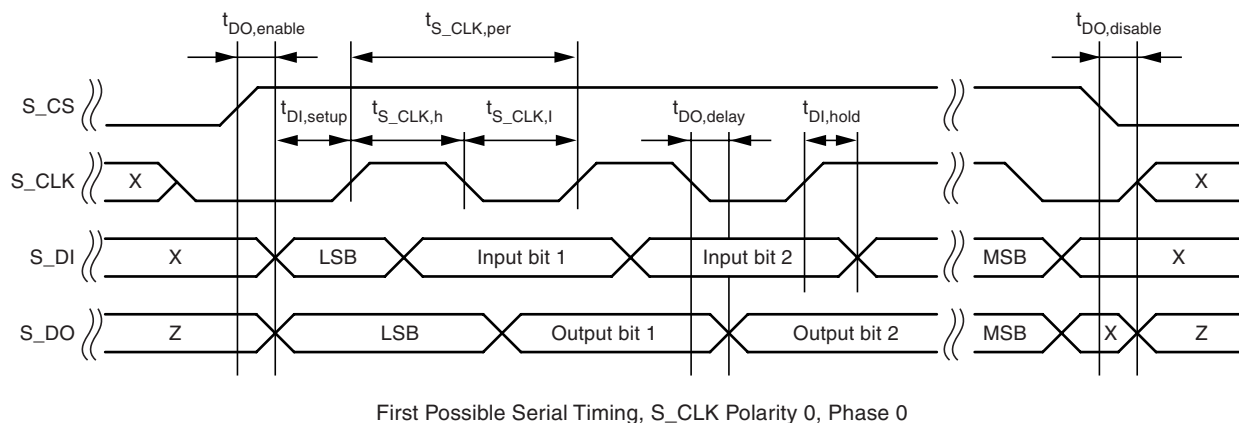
$t_{DO,enable}$ $t_{S\_CLK,per}$ $t_{DO,disable}$

S_CS

$t_{DI,setup}$ $t_{S\_CLK,h}$ $t_{S\_CLK,l}$ $t_{DO,delay}$ $t_{DI,hold}$

S_CLK X X

S_DI X LSB Input bit 1 Input bit 2 MSB X

S_DO Z LSB Output bit 1 Output bit 2 MSB X Z

First Possible Serial Timing, S_CLK Polarity 0, Phase 0